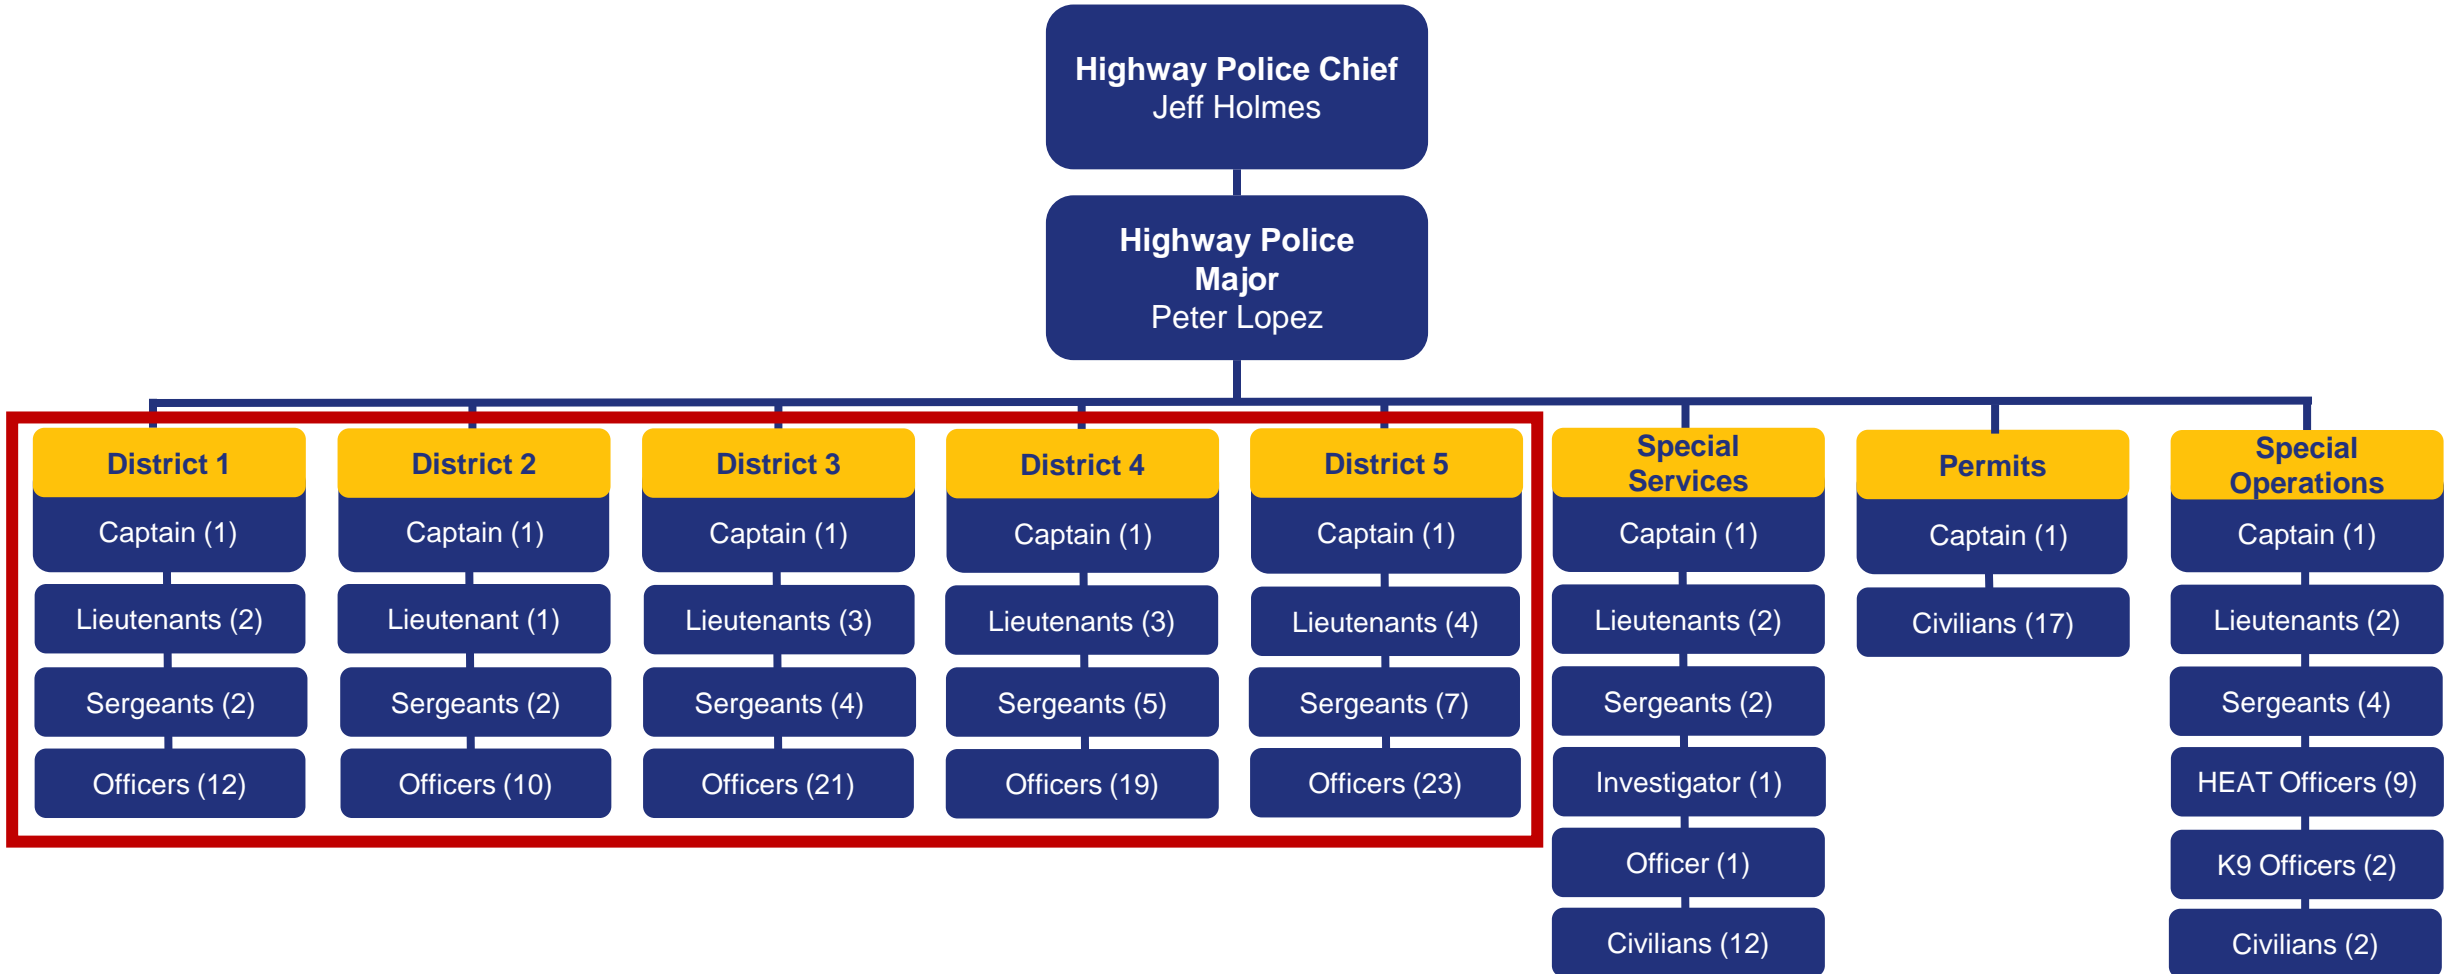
Highway Police Chief
Jeff Holmes

Highway Police Major
Peter Lopez

District 1
Captain (1)
Lieutenants (2)
Sergeants (2)
Officers (12)

District 2
Captain (1)
Lieutenant (1)
Sergeants (2)
Officers (10)

District 3
Captain (1)
Lieutenants (3)
Sergeants (4)
Officers (21)

District 4
Captain (1)
Lieutenants (3)
Sergeants (5)
Officers (19)

District 5
Captain (1)
Lieutenants (4)
Sergeants (7)
Officers (23)

Special Services
Captain (1)
Lieutenants (2)
Sergeants (2)
Investigator (1)
Officer (1)
Civilians (12)

Permits
Captain (1)
Civilians (17)

Special Operations
Captain (1)
Lieutenants (2)
Sergeants (4)
HEAT Officers (9)
K9 Officers (2)
Civilians (2)